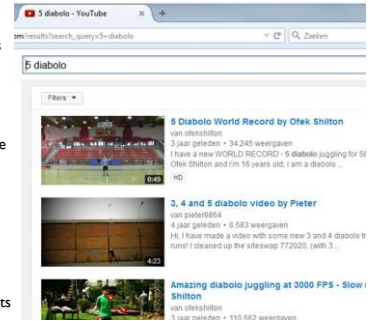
5 diabolo - YouTube ×
om/results?search_query=5+diabolo
Zoeken
5 diabolo
Filters ▾
5 Diabolo World Record by Ofek Shilton
van ofekshilton
3 jaar geleden • 34.245 weergaven
I have a new WORLD RECORD - 5 diabolo juggling for 5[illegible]
Ofek Shilton and I'm 16 years old, i am a diabolo ...
HD
0:49
3, 4 and 5 diabolo video by Pieter
van pieter8864
4 jaar geleden • 6.583 weergaven
Hi, I have made a video with some new 3 and 4 diabolo tr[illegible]
runs! I cleaned up the siteswap 772020, (with 3 ...
4:23
Amazing diabolo juggling at 3000 FPS - Slow m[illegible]
Shilton
van ofekshilton
3 jaar geleden • 110.562 weergaven
e
ts